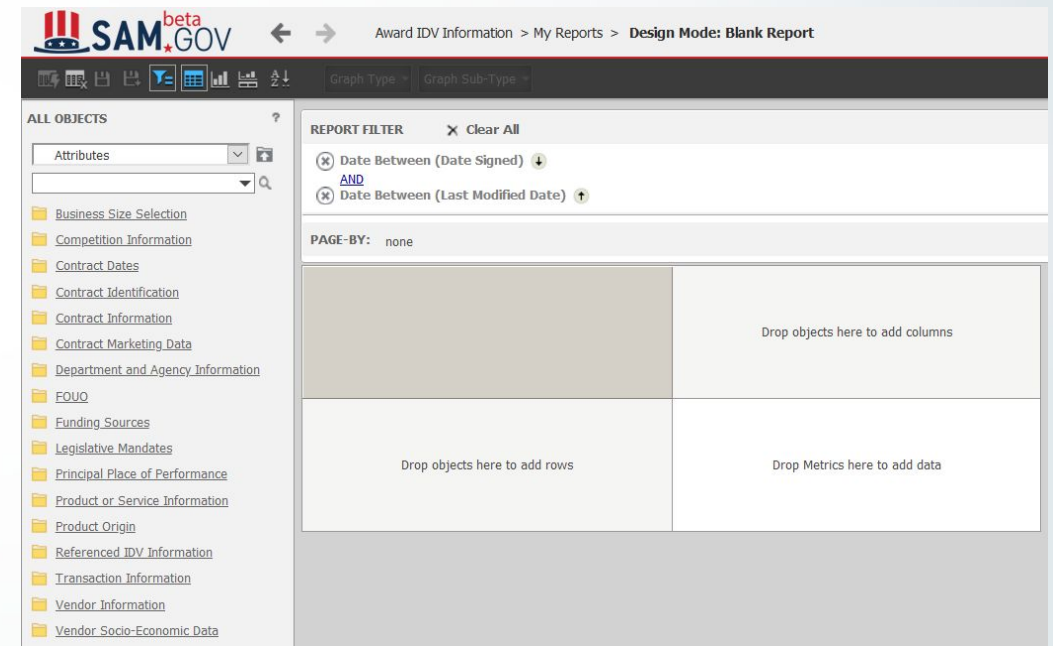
SAM.GOV beta

Award IDV Information > My Reports > **Design Mode: Blank Report**

Graph Type Graph Sub-Type

ALL OBJECTS ?

Attributes

Business Size Selection
Competition Information
Contract Dates
Contract Identification
Contract Information
Contract Marketing Data
Department and Agency Information
FOUO
Funding Sources
Legislative Mandates
Principal Place of Performance
Product or Service Information
Product Origin
Referenced IDV Information
Transaction Information
Vendor Information
Vendor Socio-Economic Data

REPORT FILTER ✕ Clear All

Date Between (Date Signed)
AND
Date Between (Last Modified Date)

PAGE-BY: none

Drop objects here to add columns

Drop objects here to add rows

Drop Metrics here to add data